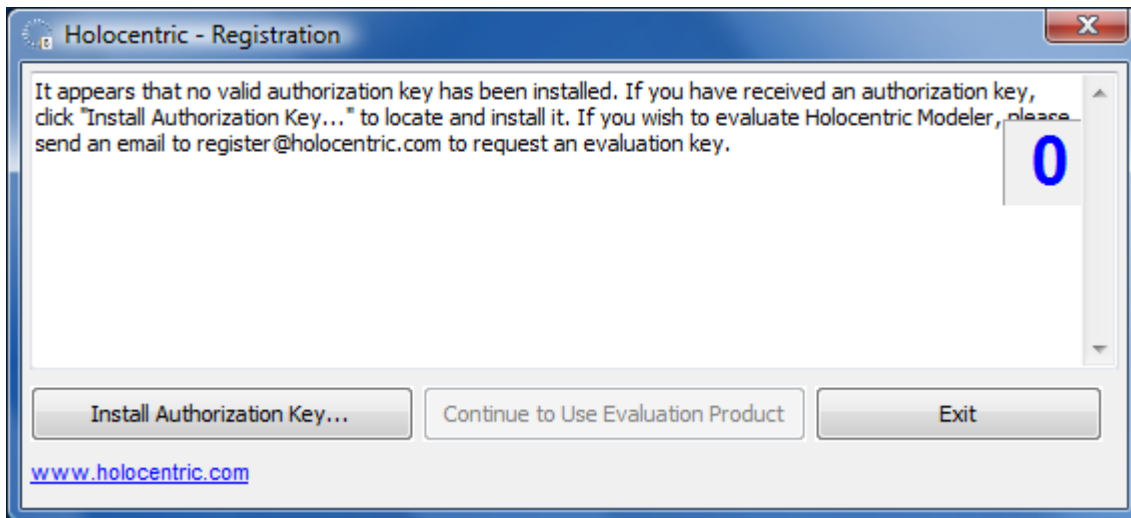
Holocentric - Registration

It appears that no valid authorization key has been installed. If you have received an authorization key, click "Install Authorization Key..." to locate and install it. If you wish to evaluate Holocentric Modeler, please send an email to register@holocentric.com to request an evaluation key.

0

Install Authorization Key...

Continue to Use Evaluation Product

Exit

www.holocentric.com